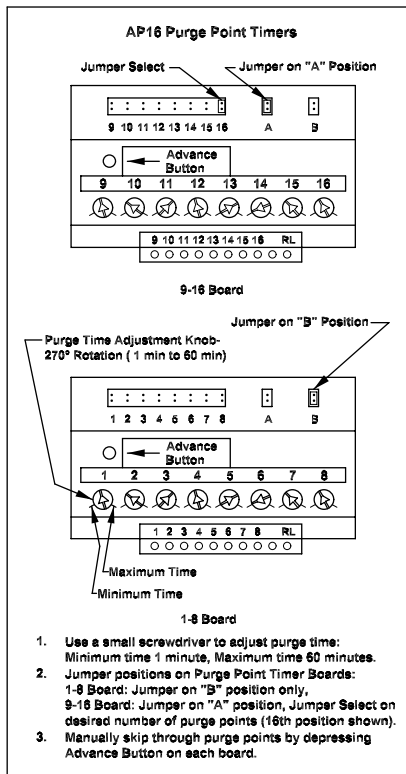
AP16 Purge Point Timers

Jumper Select

Jumper on "A" Position

9 10 11 12 13 14 15 16

A

B

Advance Button

9 10 11 12 13 14 15 16

9 10 11 12 13 14 15 16 RL

9-16 Board

Jumper on "B" Position

Purge Time Adjustment Knob- 270° Rotation ( 1 min to 60 min)

1 2 3 4 5 6 7 8

A

B

Advance Button

1 2 3 4 5 6 7 8

1 2 3 4 5 6 7 8 RL

Maximum Time

Minimum Time

1-8 Board

1. Use a small screwdriver to adjust purge time: Minimum time 1 minute, Maximum time 60 minutes.

2. Jumper positions on Purge Point Timer Boards: 1-8 Board: Jumper on "B" position only, 9-16 Board: Jumper on "A" position, Jumper Select on desired number of purge points (16th position shown).

3. Manually skip through purge points by depressing Advance Button on each board.